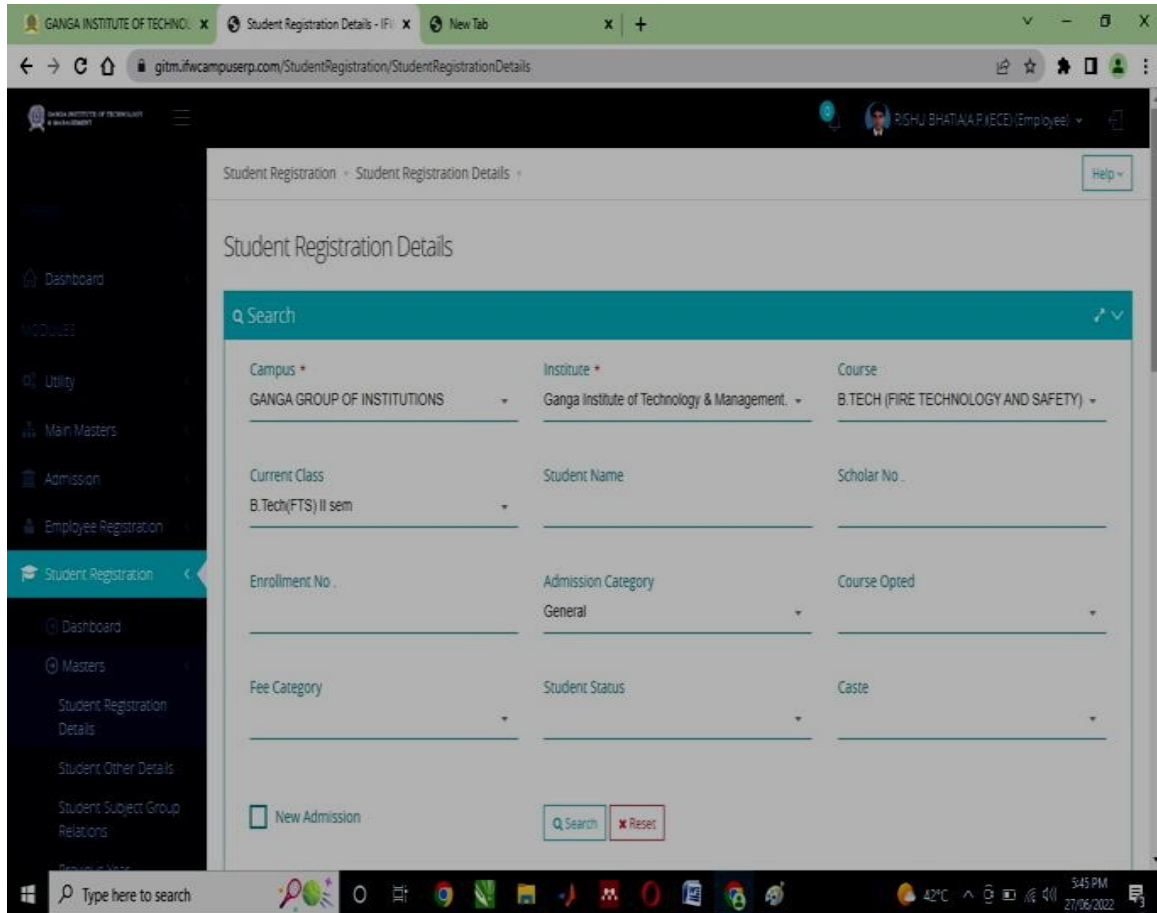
GANGA INSTITUTE OF TECHNOL ×
Student Registration Details - IF ×
New Tab ×
+

gitm.ifwcampuserp.com/StudentRegistration/StudentRegistrationDetails

RISHU BHATIA(A.P.)(ECE)(Employee)

Dashboard
MODULES
Utility
Main Masters
Admission
Employee Registration
Student Registration
Dashboard
Masters
Student Registration Details
Student Other Details
Student Subject Group Relations

Student Registration › Student Registration Details ›

Help

Student Registration Details

Search

Campus *
GANGA GROUP OF INSTITUTIONS

Institute *
Ganga Institute of Technology & Management.

Course
B.TECH (FIRE TECHNOLOGY AND SAFETY)

Current Class
B.Tech(FTS) II sem

Student Name

Scholar No .

Enrollment No .

Admission Category
General

Course Opted

Fee Category

Student Status

Caste

New Admission

Search
Reset

Type here to search

42°C
5:45 PM
27/06/2022